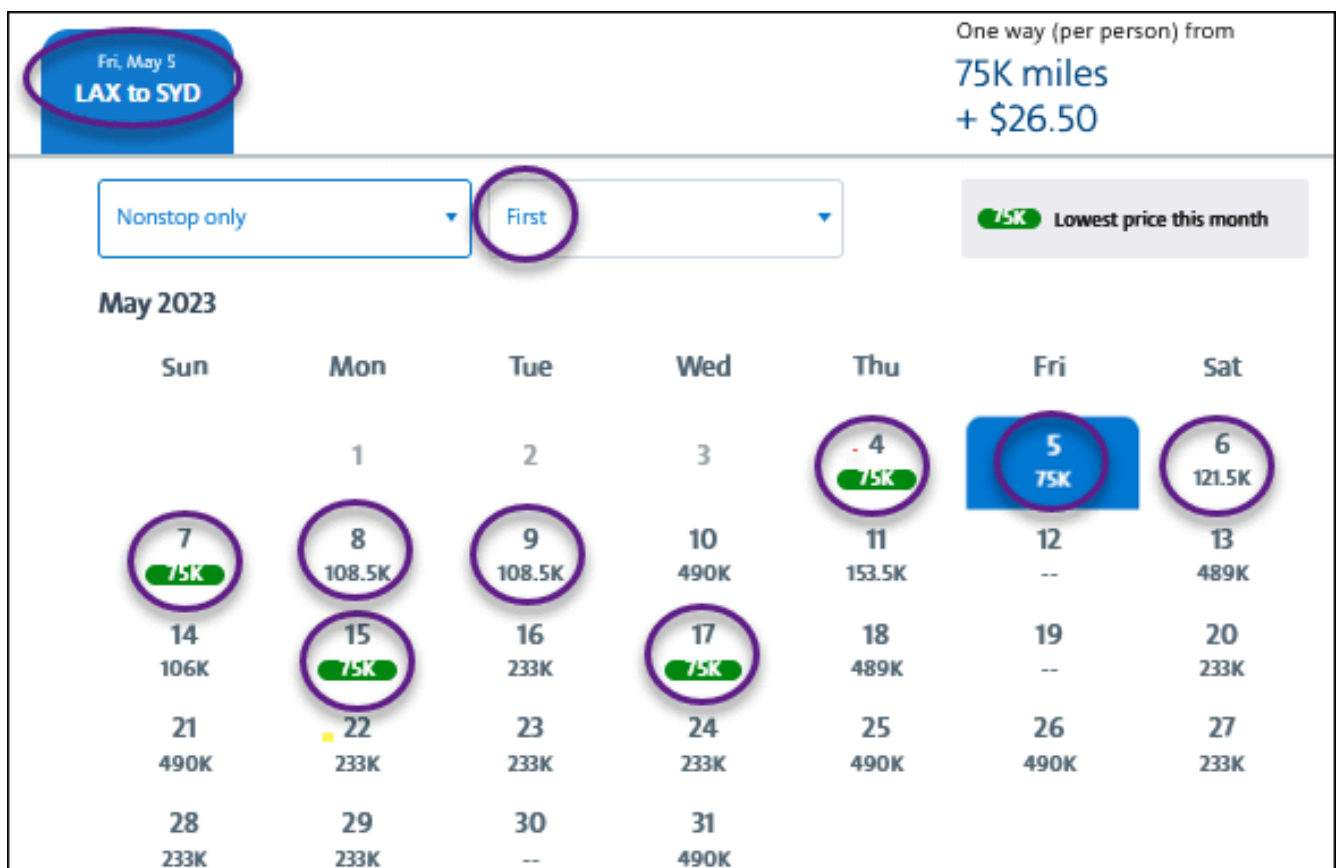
Fri, May 5
LAX to SYD

One way (per person) from
75K miles
+ $26.50

Nonstop only

First

75K Lowest price this month

May 2023

| Sun | Mon | Tue | Wed | Thu | Fri | Sat |
|---|---|---|---|---|---|---|
| | 1 | 2 | 3 | 4 75K | 5 75K | 6 121.5K |
| 7 75K | 8 108.5K | 9 108.5K | 10 490K | 11 153.5K | 12 -- | 13 489K |
| 14 106K | 15 75K | 16 233K | 17 75K | 18 489K | 19 -- | 20 233K |
| 21 490K | 22 233K | 23 233K | 24 233K | 25 490K | 26 490K | 27 233K |
| 28 233K | 29 233K | 30 -- | 31 490K | | | |